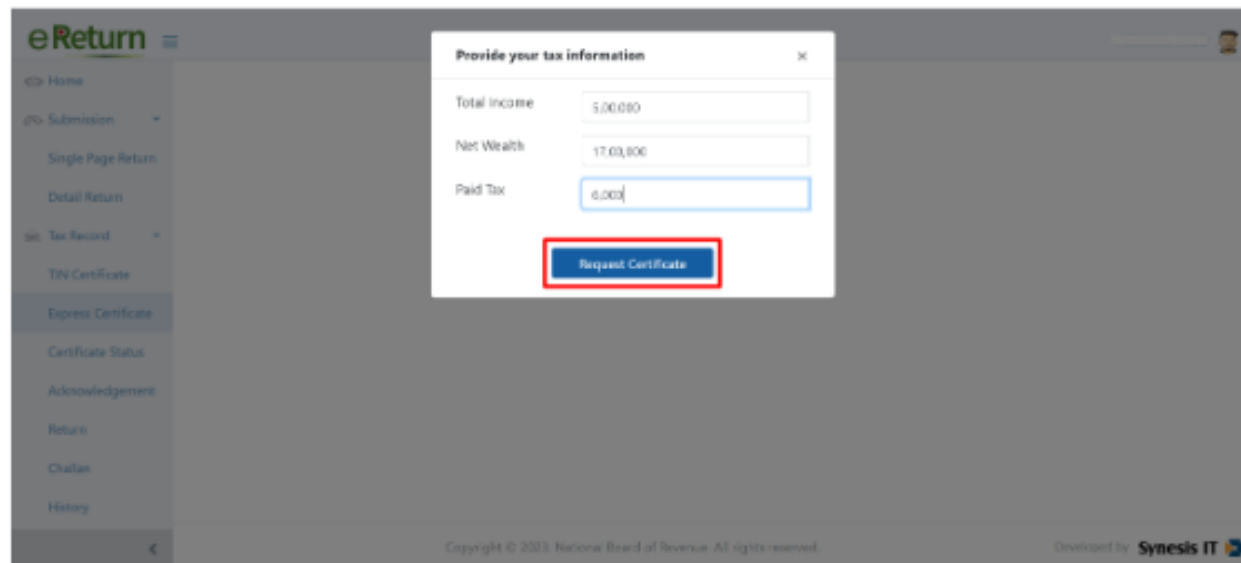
eReturn

Home
Submission
Single Page Return
Detail Return
Tax Record
TIN Certificate
Express Certificate
Certificate Status
Acknowledgement
Return
Challan
History

Provide your tax information ×

Total Income 5,00,000
Net Wealth 17,00,000
Paid Tax 6,000

Request Certificate

Copyright © 2023. National Board of Revenue. All rights reserved.

Developed by Synesis IT